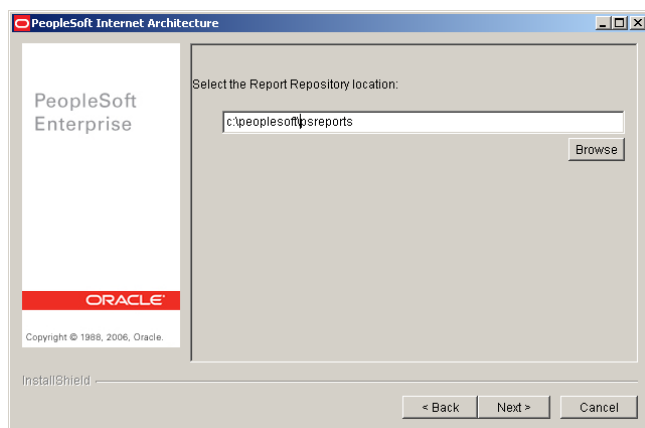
PeopleSoft Internet Architecture

PeopleSoft Enterprise

ORACLE

Copyright © 1988, 2006, Oracle.

Select the Report Repository location:

c:\peoplesoft\psreports

Browse

InstallShield

< Back

Next >

Cancel